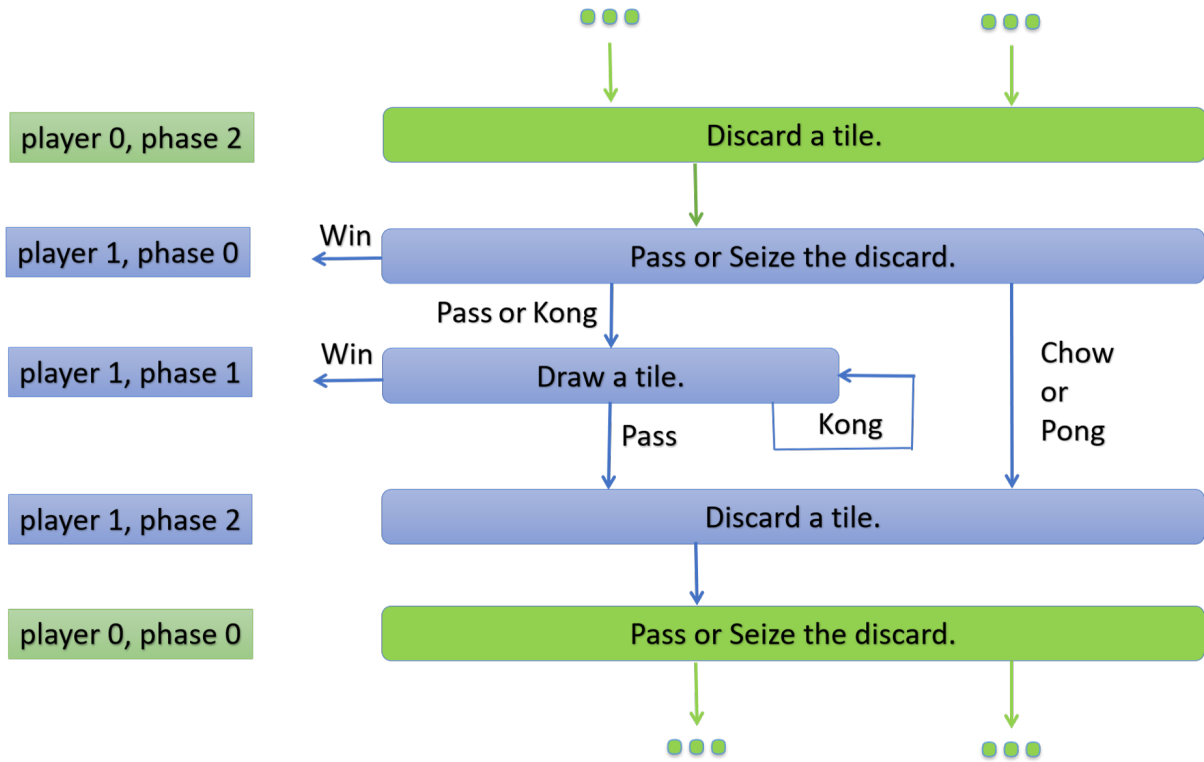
player 0, phase 2

Discard a tile.

player 1, phase 0

Win

Pass or Seize the discard.

Pass or Kong

player 1, phase 1

Win

Draw a tile.

Kong

Pass

Chow or Pong

player 1, phase 2

Discard a tile.

player 0, phase 0

Pass or Seize the discard.